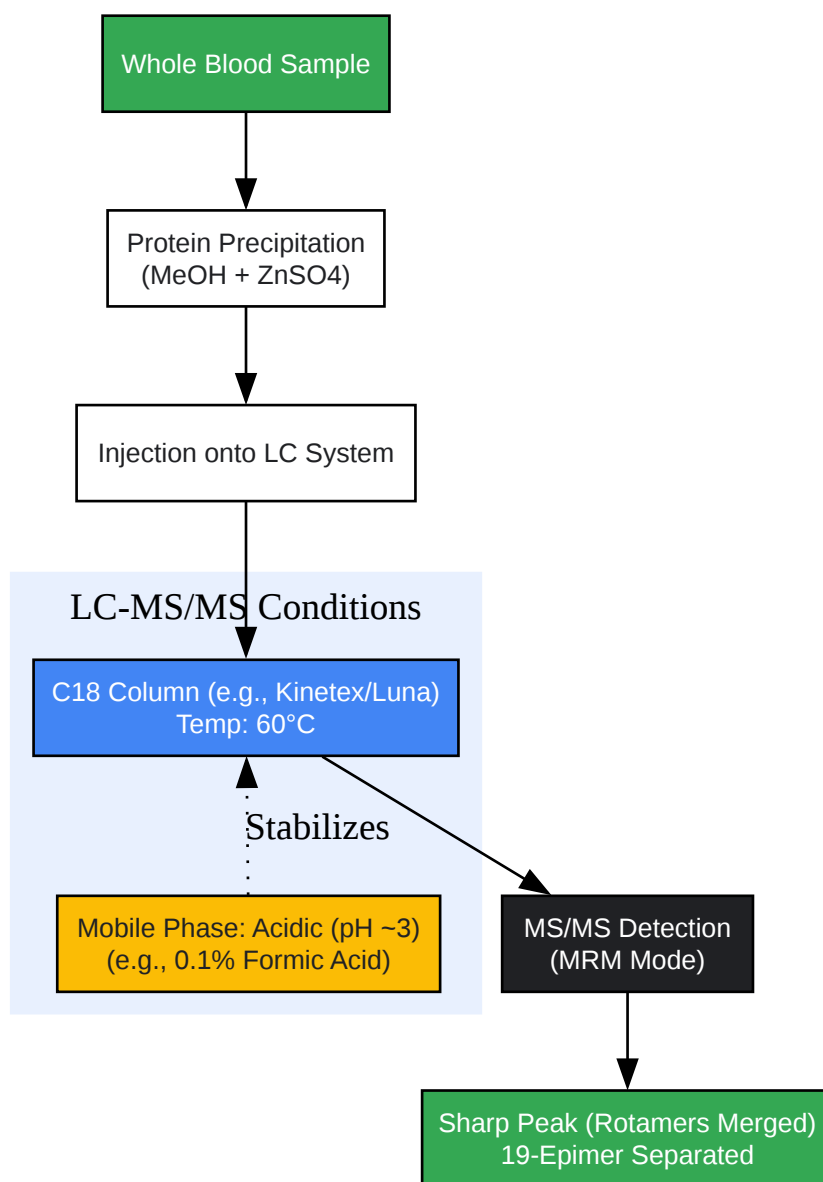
Whole Blood Sample

Protein Precipitation
(MeOH + ZnSO4)

Injection onto LC System

LC-MS/MS Conditions

C18 Column (e.g., Kinetex/Luna)
Temp: 60°C

Stabilizes

Mobile Phase: Acidic (pH ~3)
(e.g., 0.1% Formic Acid)

MS/MS Detection
(MRM Mode)

Sharp Peak (Rotamers Merged)
19-Epimer Separated